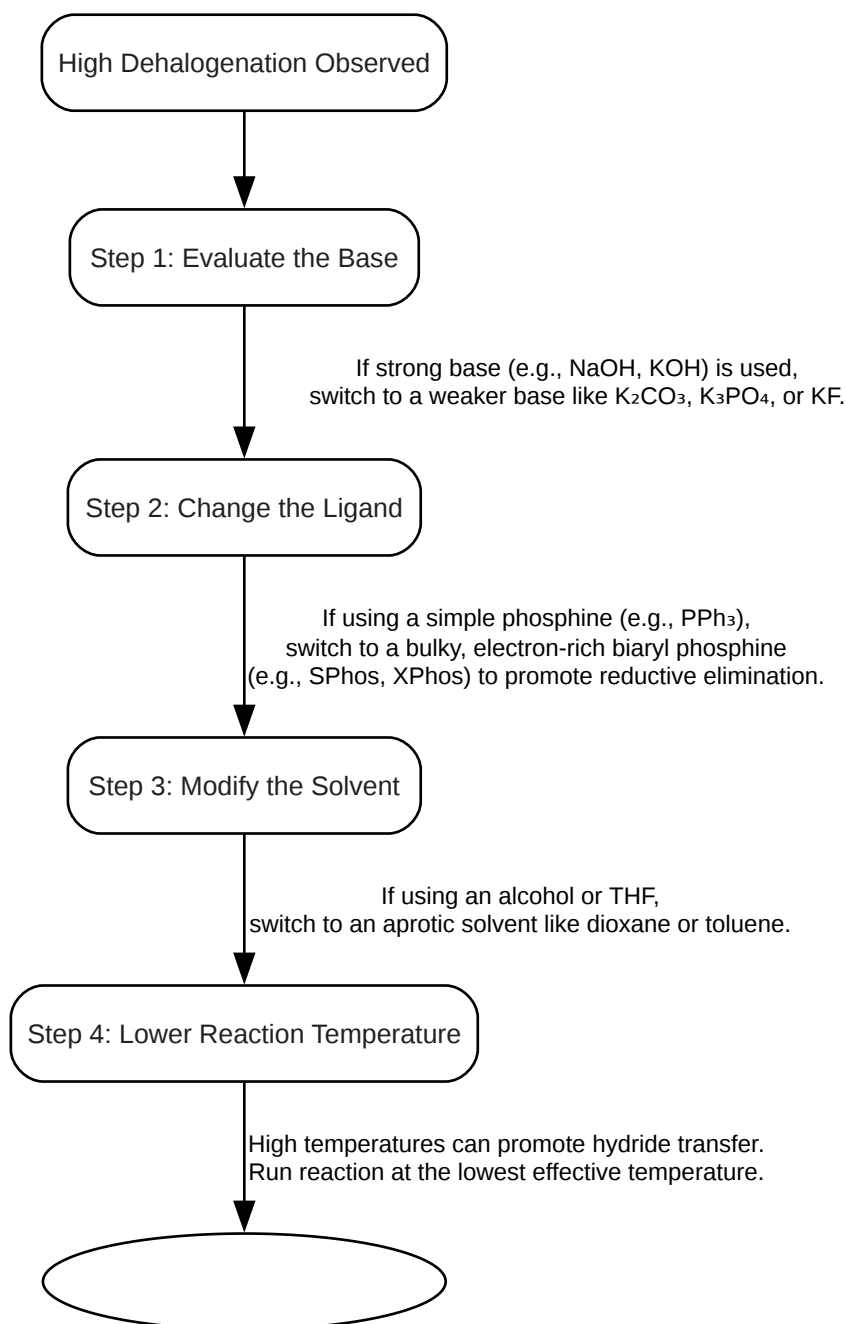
High Dehalogenation Observed

Step 1: Evaluate the Base

If strong base (e.g., NaOH, KOH) is used, switch to a weaker base like $K_2CO_3$, $K_3PO_4$, or KF.

Step 2: Change the Ligand

If using a simple phosphine (e.g., $PPh_3$), switch to a bulky, electron-rich biaryl phosphine (e.g., SPhos, XPhos) to promote reductive elimination.

Step 3: Modify the Solvent

If using an alcohol or THF, switch to an aprotic solvent like dioxane or toluene.

Step 4: Lower Reaction Temperature

High temperatures can promote hydride transfer. Run reaction at the lowest effective temperature.